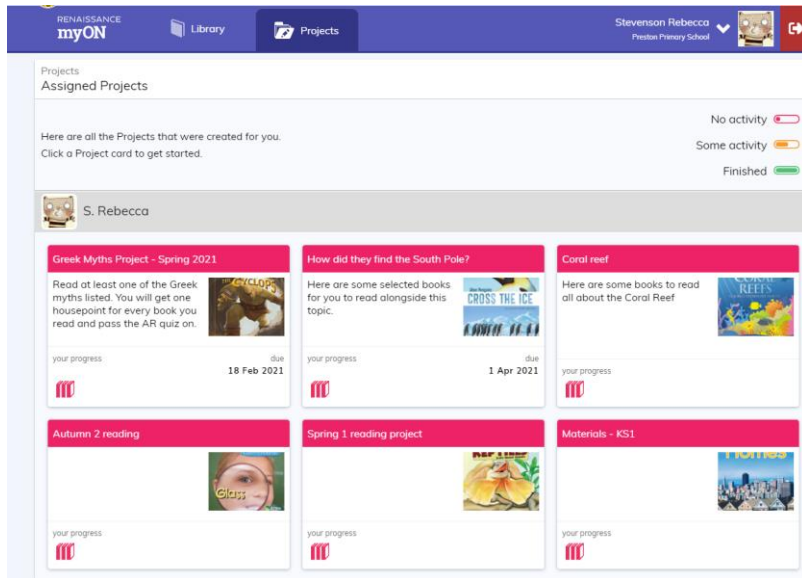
RENAISSANCE myON

Library

Projects

Stevenson Rebecca
Preston Primary School

Projects
Assigned Projects

Here are all the Projects that were created for you.
Click a Project card to get started.

No activity
Some activity
Finished

S. Rebecca

Greek Myths Project - Spring 2021

Read at least one of the Greek myths listed. You will get one housepoint for every book you read and pass the AR quiz on.

CYCLOPS

your progress
due
18 Feb 2021

How did they find the South Pole?

Here are some selected books for you to read alongside this topic.

CROSS THE ICE

your progress
due
1 Apr 2021

Coral reef

Here are some books to read all about the Coral Reef

CORAL REEFS

your progress

Autumn 2 reading

Glass

your progress

Spring 1 reading project

your progress

Materials - KS1

Homes

your progress